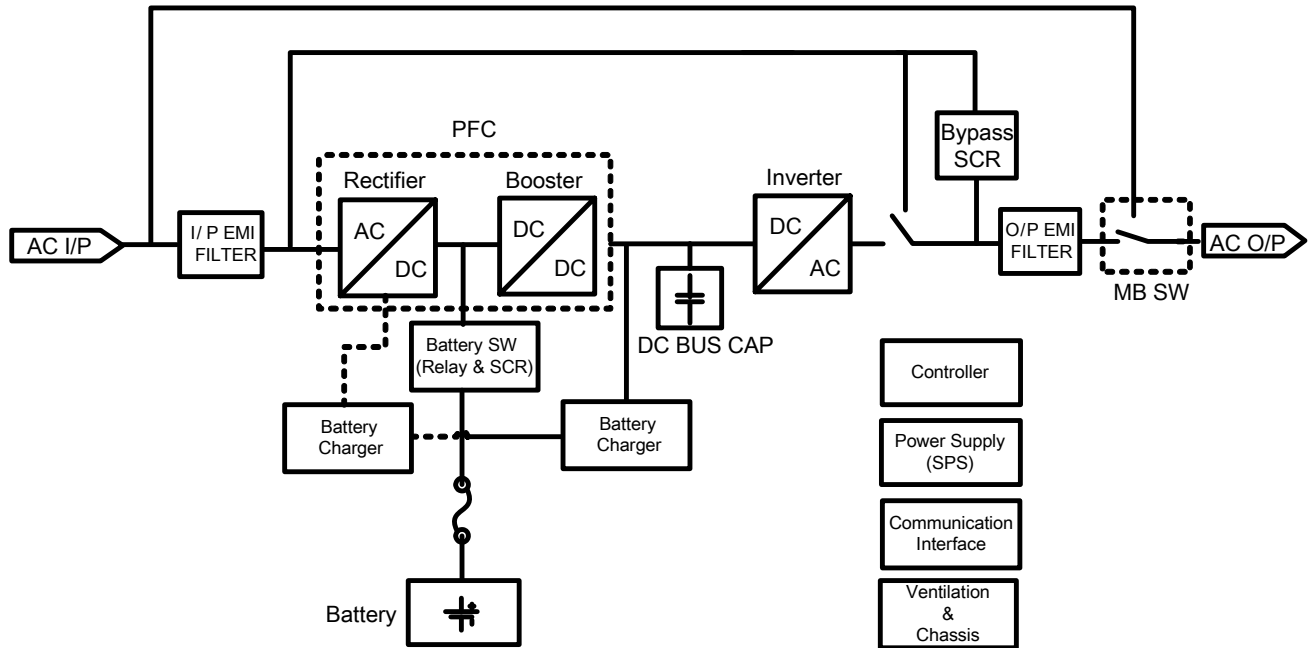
PFC

Bypass SCR

Rectifier

Booster

Inverter

AC I/P

I/ P EMI FILTER

AC

DC

DC

DC

DC

AC

O/P EMI FILTER

AC O/P

MB SW

DC BUS CAP

Battery SW (Relay & SCR)

Controller

Battery Charger

Battery Charger

Power Supply (SPS)

Communication Interface

Battery

Ventilation & Chassis